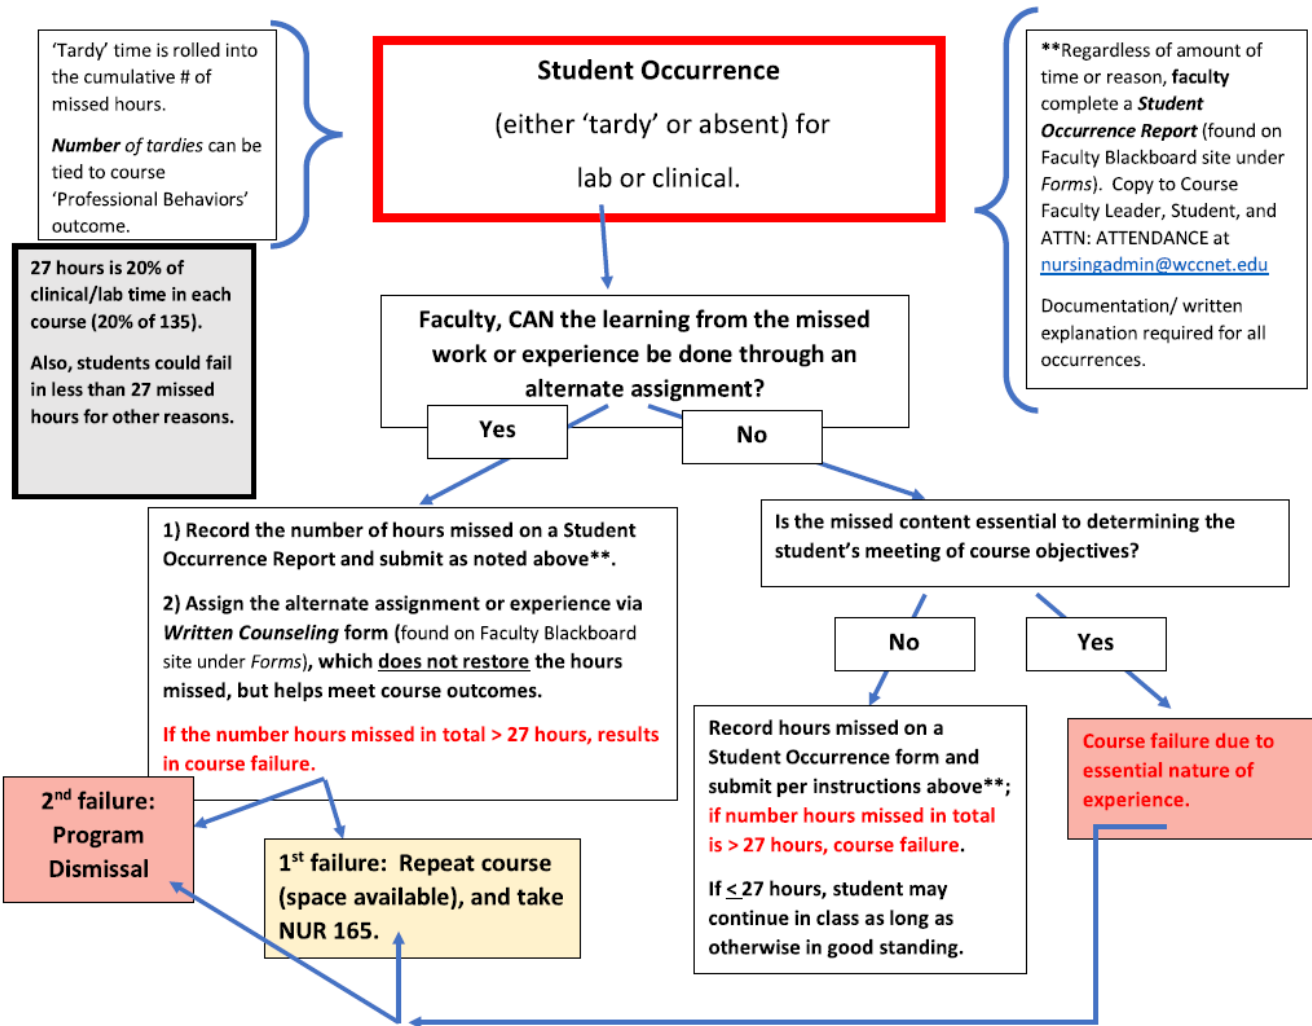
'Tardy' time is rolled into the cumulative # of missed hours.

*Number of tardies* can be tied to course 'Professional Behaviors' outcome.

**Student Occurrence**

(either 'tardy' or absent) for

lab or clinical.

**Regardless of amount of time or reason, **faculty** complete a ***Student Occurrence Report*** (found on Faculty Blackboard site under *Forms*). Copy to Course Faculty Leader, Student, and ATTN: ATTENDANCE at nursingadmin@wccnet.edu

Documentation/ written explanation required for all occurrences.

27 hours is 20% of clinical/lab time in each course (20% of 135).

Also, students could fail in less than 27 missed hours for other reasons.

**Faculty, CAN the learning from the missed work or experience be done through an alternate assignment?**

**Yes**

**No**

1) Record the number of hours missed on a Student Occurrence Report and submit as noted above**.

2) Assign the alternate assignment or experience via ***Written Counseling*** form (found on Faculty Blackboard site under *Forms*), which does not restore the hours missed, but helps meet course outcomes.

If the number hours missed in total > 27 hours, results in course failure.

Is the missed content essential to determining the student's meeting of course objectives?

**No**

**Yes**

Record hours missed on a Student Occurrence form and submit per instructions above**; if number hours missed in total is > 27 hours, course failure.

If ≤ 27 hours, student may continue in class as long as otherwise in good standing.

Course failure due to essential nature of experience.

**2$^{nd}$ failure: Program Dismissal**

**1$^{st}$ failure: Repeat course (space available), and take NUR 165.**